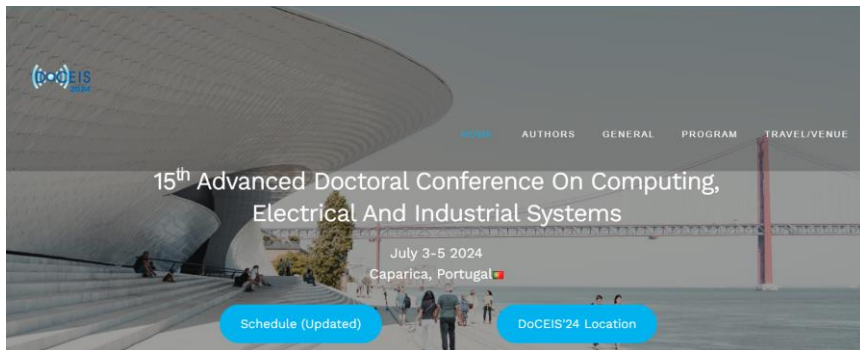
DoCEIS 2024

HOME AUTHORS GENERAL PROGRAM TRAVEL/VENUE

15$^{th}$ Advanced Doctoral Conference On Computing, Electrical And Industrial Systems

July 3-5 2024
Caparica, Portugal

Schedule (Updated)

DoCEIS'24 Location